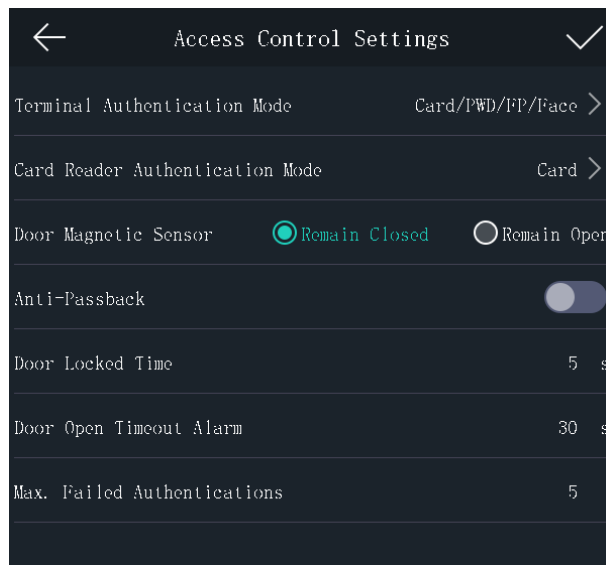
Access Control Settings

Terminal Authentication Mode Card/PWD/FP/Face

Card Reader Authentication Mode Card

Door Magnetic Sensor Remain Closed Remain Oper

Anti-Passback

Door Locked Time 5 s

Door Open Timeout Alarm 30 s

Max. Failed Authentications 5